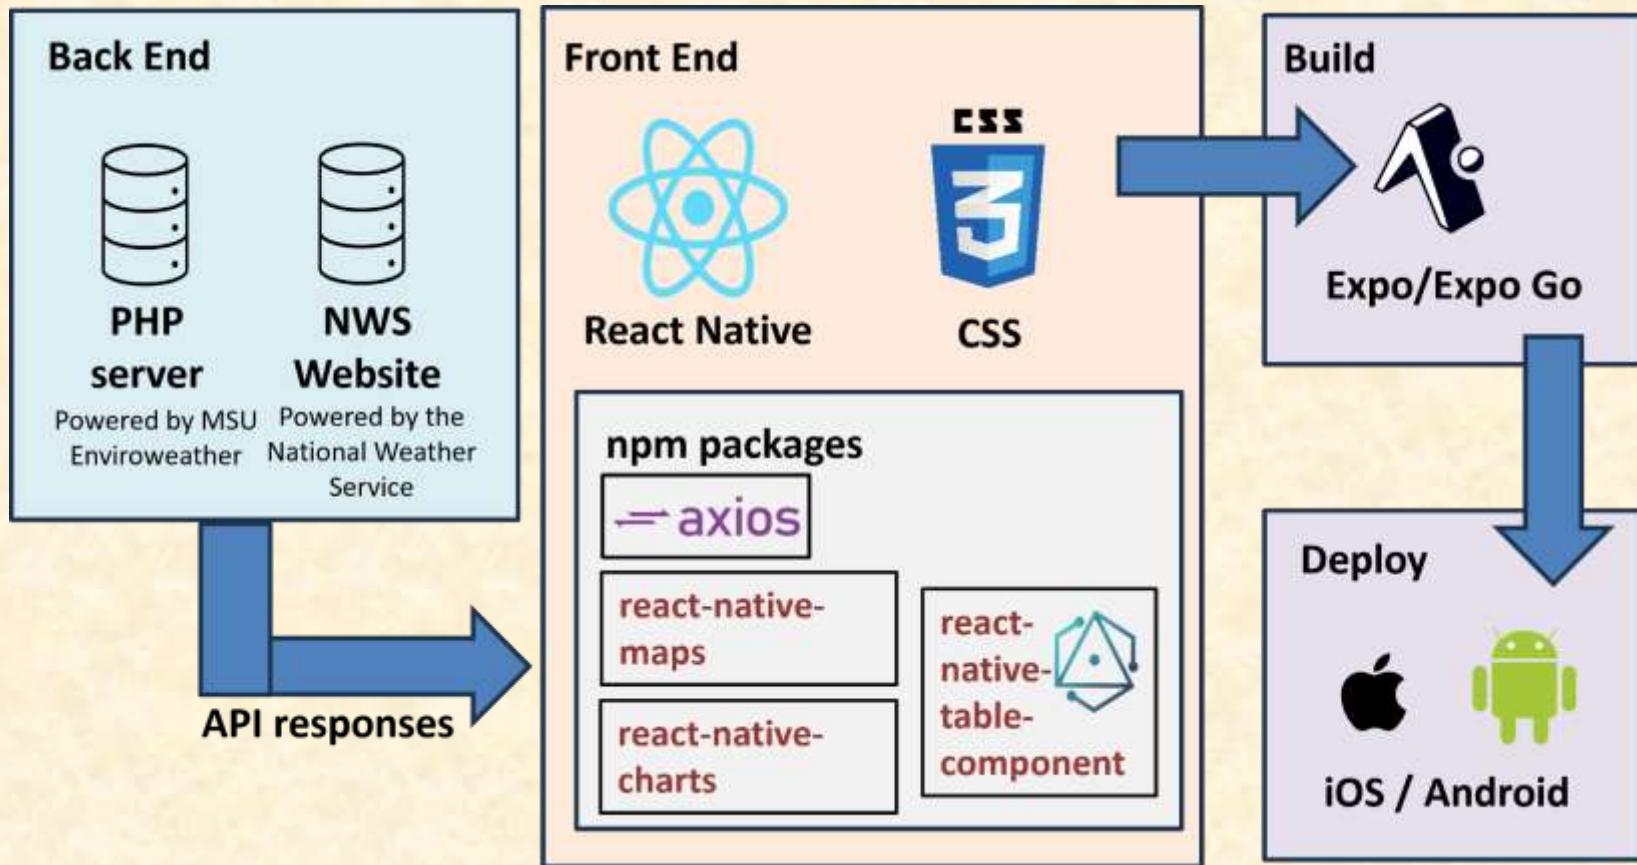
Back End

PHP server
Powered by MSU Enviroweather

NWS Website
Powered by the National Weather Service

API responses

Front End

React Native

CSS
CSS

npm packages

axios

react-native-maps

react-native-charts

react-native-table-component

Build

Expo/Expo Go

Deploy

iOS / Android